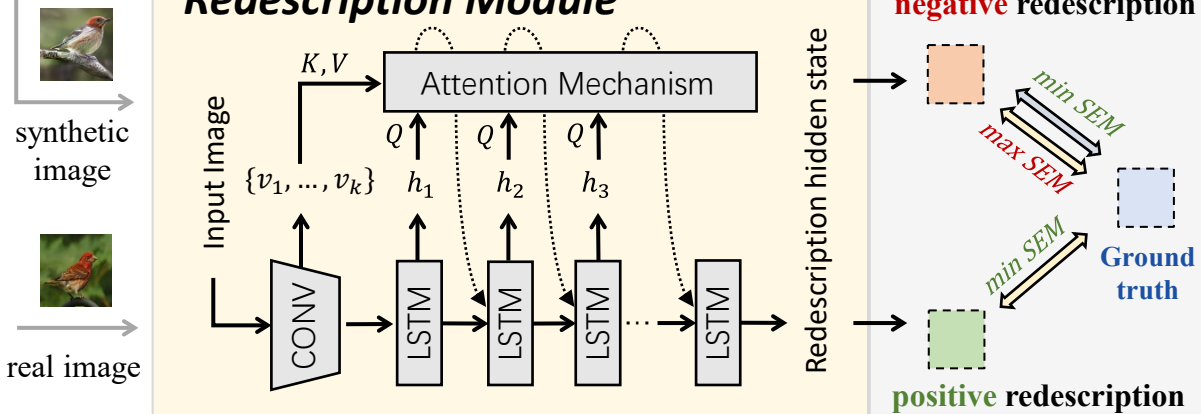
Redescription Module

negative redescription

synthetic image

real image

Input Image

$K, V$

Attention Mechanism

$Q$ $Q$ $Q$

$\{v_1, \ldots, v_k\}$

$h_1$ $h_2$ $h_3$

CONV

LSTM LSTM LSTM ⋯ LSTM

Redescription hidden state

min SEM

max SEM

min SEM

Ground truth

positive redescription